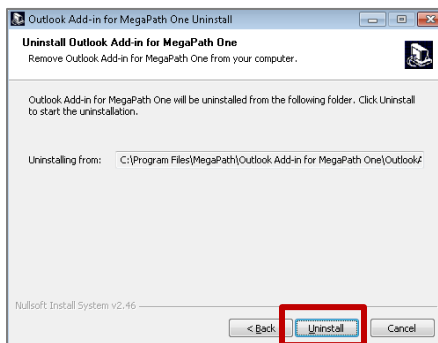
Outlook Add-in for MegaPath One Uninstall

Uninstall Outlook Add-in for MegaPath One

Remove Outlook Add-in for MegaPath One from your computer.

Outlook Add-in for MegaPath One will be uninstalled from the following folder. Click Uninstall to start the uninstallation.

Uninstalling from: C:\Program Files\MegaPath\Outlook Add-in for MegaPath One\Outlook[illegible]

Nullsoft Install System v2.46

< Back

Uninstall

Cancel